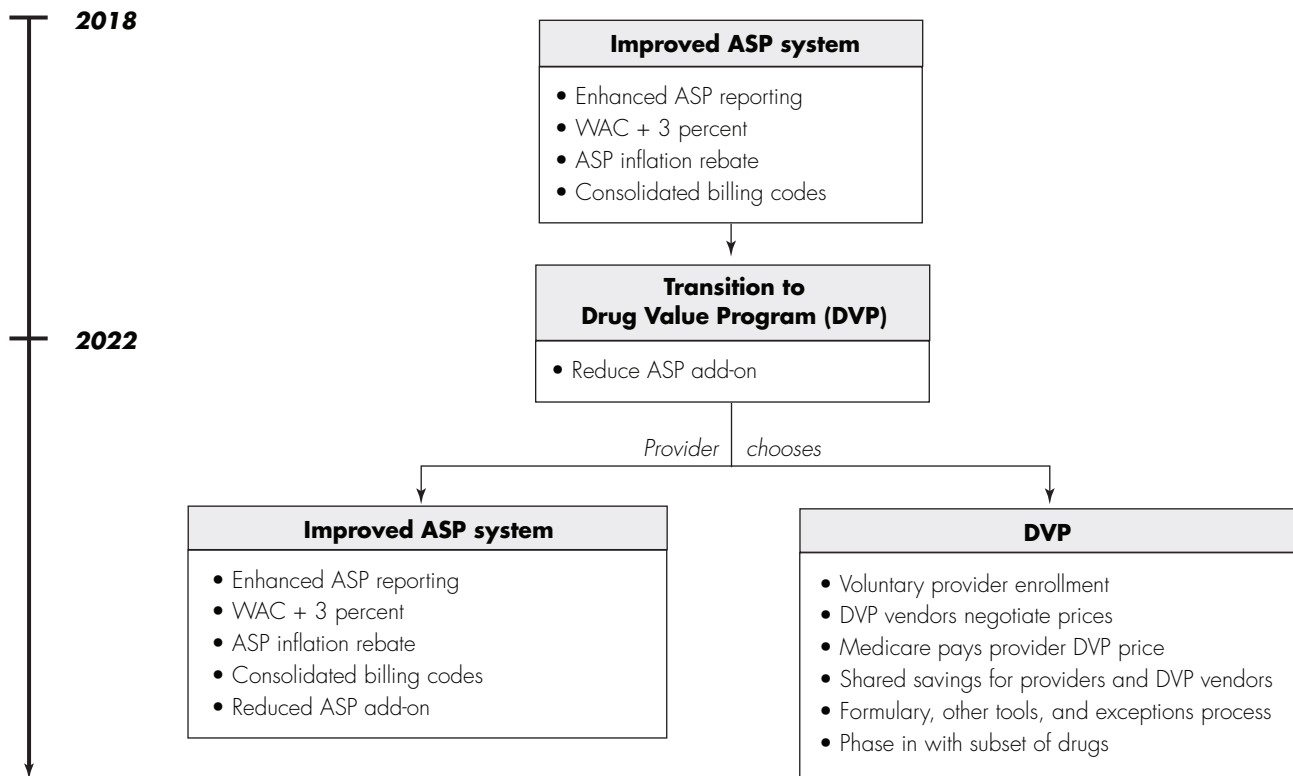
2018

Improved ASP system

- Enhanced ASP reporting
- WAC + 3 percent
- ASP inflation rebate
- Consolidated billing codes

Transition to Drug Value Program (DVP)

2022

- Reduce ASP add-on

Provider chooses

Improved ASP system

- Enhanced ASP reporting
- WAC + 3 percent
- ASP inflation rebate
- Consolidated billing codes
- Reduced ASP add-on

DVP

- Voluntary provider enrollment
- DVP vendors negotiate prices
- Medicare pays provider DVP price
- Shared savings for providers and DVP vendors
- Formulary, other tools, and exceptions process
- Phase in with subset of drugs